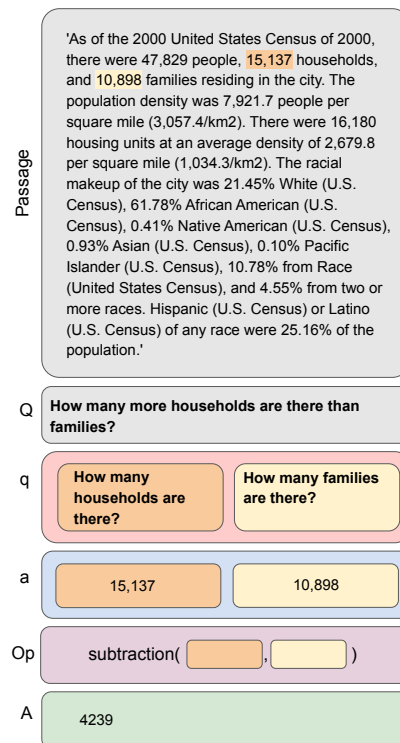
Passage

'As of the 2000 United States Census of 2000, there were 47,829 people, 15,137 households, and 10,898 families residing in the city. The population density was 7,921.7 people per square mile (3,057.4/km2). There were 16,180 housing units at an average density of 2,679.8 per square mile (1,034.3/km2). The racial makeup of the city was 21.45% White (U.S. Census), 61.78% African American (U.S. Census), 0.41% Native American (U.S. Census), 0.93% Asian (U.S. Census), 0.10% Pacific Islander (U.S. Census), 10.78% from Race (United States Census), and 4.55% from two or more races. Hispanic (U.S. Census) or Latino (U.S. Census) of any race were 25.16% of the population.'

Q How many more households are there than families?

q How many households are there? How many families are there?

a 15,137 10,898

Op subtraction( , )

A 4239